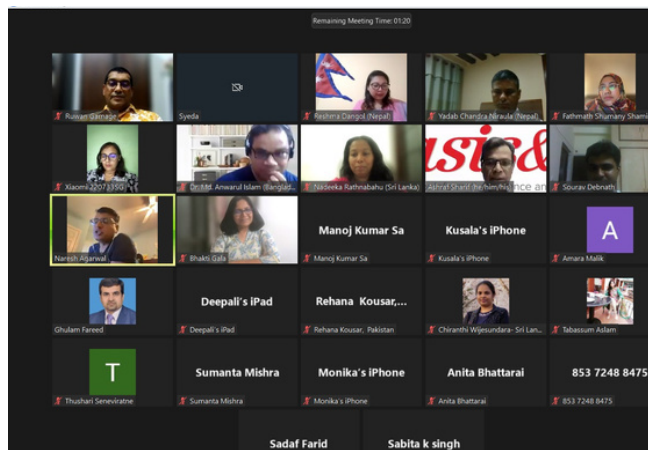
Remaining Meeting Time: 01:20

Ruwan Gamage
Syeda
Reshma Dangol (Nepal)
Yadab Chandra Niraula (Nepal)
Fathmath Shamany Shami

Xiaomi 2207 1350
Dr. Md. Anwarul Islam (Banglad...
Nadeeka Rathnabahu (Sri Lanka)
Ashraf Sharif (he/him/his)
Sourav Debnath

Naresh Agarwal
Bhakti Gala
Manoj Kumar Sa
Manoj Kumar Sa
Kusala's iPhone
Kusala's iPhone
A
Amara Malik

Ghulam Fareed
Deepali's iPad
Deepali's iPad
Rehana Kousar,...
Rehana Kousar, Pakistan
Chiranthi Wijesundara- Sri Lan...
Tabassum Aslam

T
Thushari Seneviratne
Sumanta Mishra
Sumanta Mishra
Monika's iPhone
Monika's iPhone
Anita Bhattarai
Anita Bhattarai
853 7248 8475
853 7248 8475

Sadaf Farid
Sabita k singh